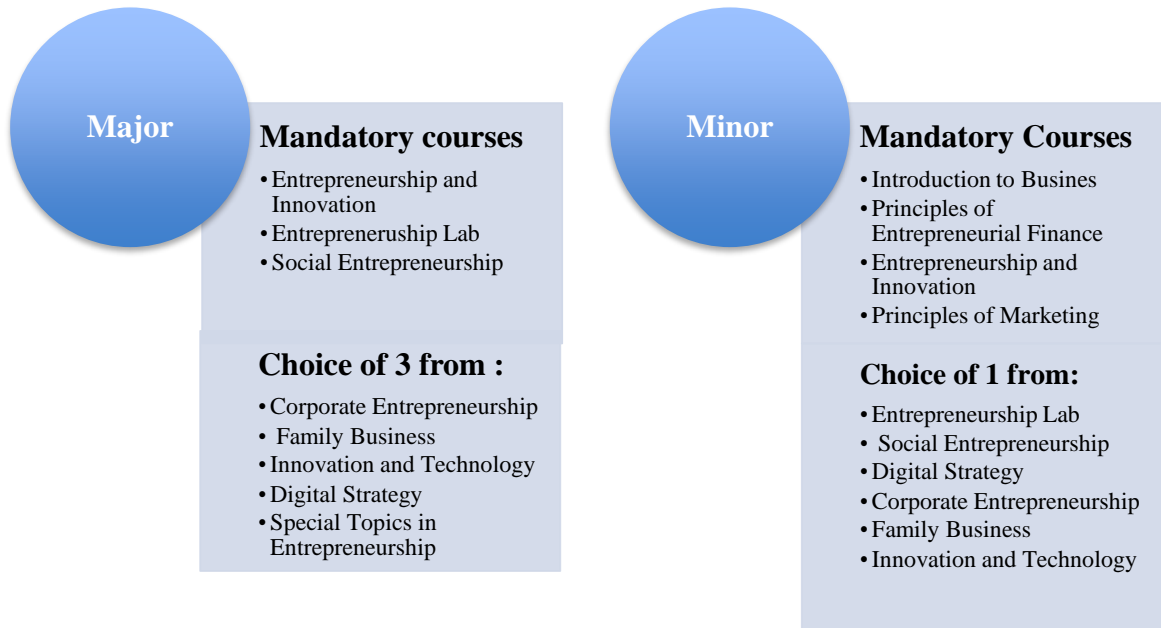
Major

Mandatory courses

- Entrepreneurship and Innovation
- Entrepreneruship Lab
- Social Entrepreneurship

Choice of 3 from :

- Corporate Entrepreneurship
- Family Business
- Innovation and Technology
- Digital Strategy
- Special Topics in Entrepreneurship

Minor

Mandatory Courses

- Introduction to Busines
- Principles of Entrepreneurial Finance
- Entrepreneurship and Innovation
- Principles of Marketing

Choice of 1 from:

- Entrepreneurship Lab
- Social Entrepreneurship
- Digital Strategy
- Corporate Entrepreneurship
- Family Business
- Innovation and Technology